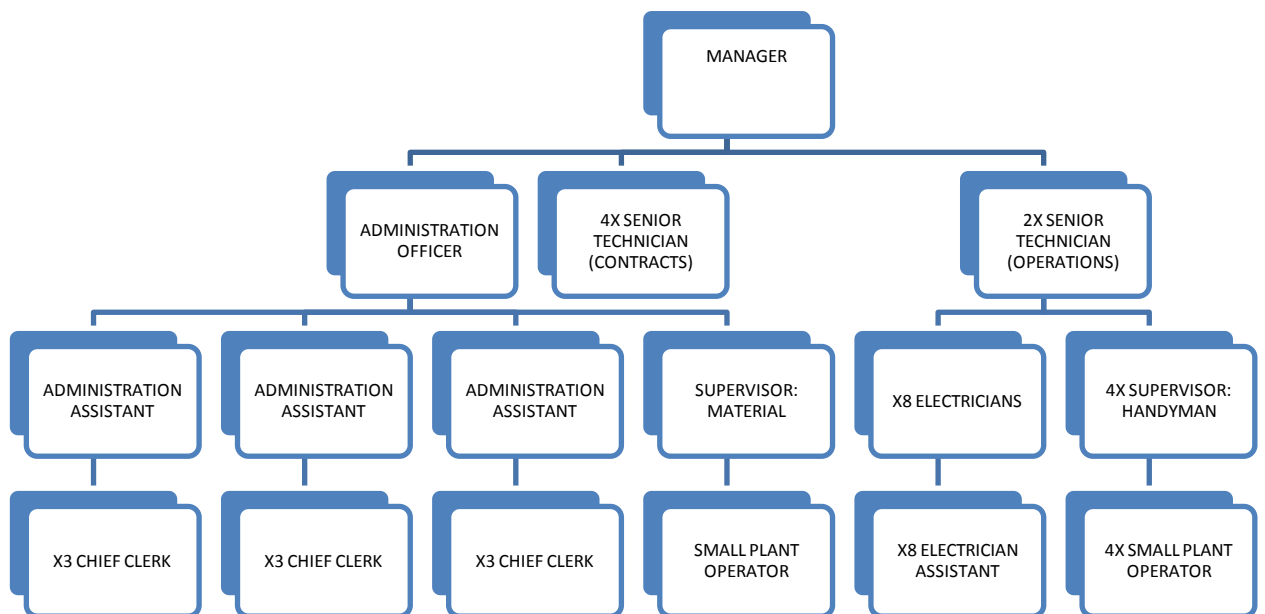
MANAGER

ADMINISTRATION OFFICER

4X SENIOR TECHNICIAN (CONTRACTS)

2X SENIOR TECHNICIAN (OPERATIONS)

ADMINISTRATION ASSISTANT

ADMINISTRATION ASSISTANT

ADMINISTRATION ASSISTANT

SUPERVISOR: MATERIAL

X8 ELECTRICIANS

4X SUPERVISOR: HANDYMAN

X3 CHIEF CLERK

X3 CHIEF CLERK

X3 CHIEF CLERK

SMALL PLANT OPERATOR

X8 ELECTRICIAN ASSISTANT

4X SMALL PLANT OPERATOR